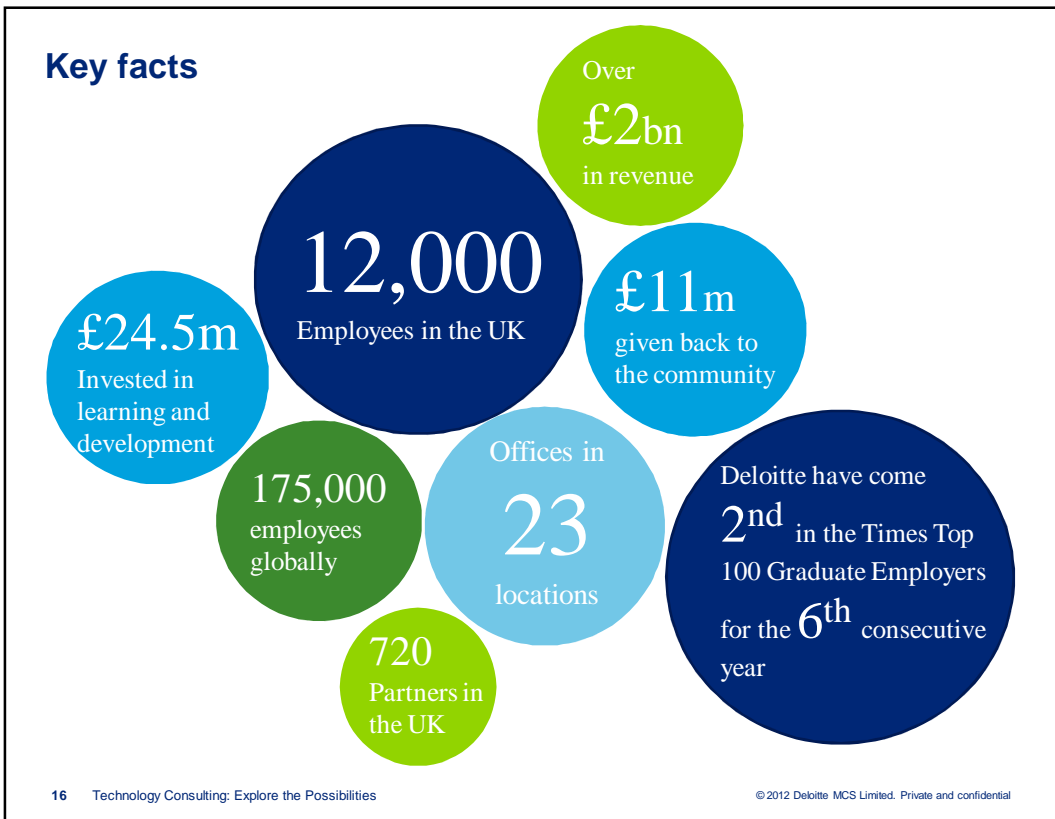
Key facts

Over £2bn in revenue

12,000 Employees in the UK

£11m given back to the community

£24.5m Invested in learning and development

175,000 employees globally

Offices in 23 locations

Deloitte have come $2^{nd}$ in the Times Top 100 Graduate Employers for the $6^{th}$ consecutive year

720 Partners in the UK

16 Technology Consulting: Explore the Possibilities

© 2012 Deloitte MCS Limited. Private and confidential